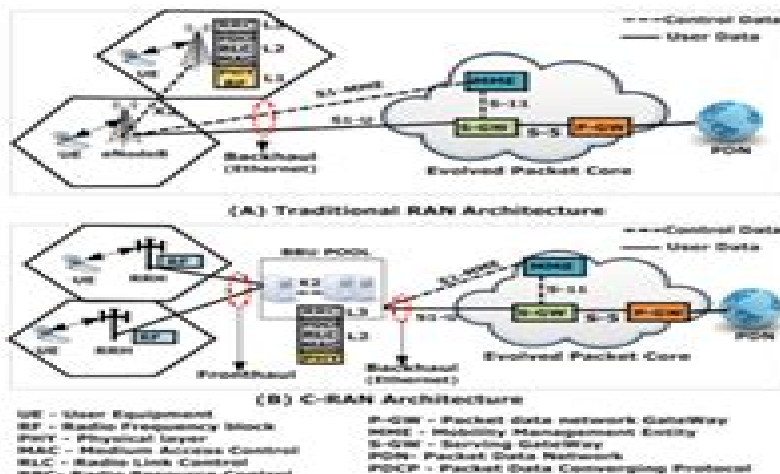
Control Data
User Data
MAC
RLC
PHY
RF
L3
L2
L1
S1-MME
MME
S-11
UE
eNodeB
S1-U
S-GW
S-5
P-GW
PDN
Backhaul (Ethernet)
Evolved Packet Core
(A) Traditional RAN Architecture

Control Data
User Data
UE
RRH
RF
BBU POOL
X2
S1-MME
MME
S-11
S1-U
S-GW
S-5
P-GW
PDN
L3
L2
L1
Fronthaul
Backhaul (Ethernet)
Evolved Packet Core
(B) C-RAN Architecture

UE - User Equipment
RF - Radio Frequency block
PHY - Physical layer
MAC - Medium Access Control
RLC - Radio Link Control
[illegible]
P-GW - Packet data network GateWay
MME - Mobility Management Entity
S-GW - Serving GateWay
PDN- Packet Data Network
PDCP - Packet Data Converging Protocol